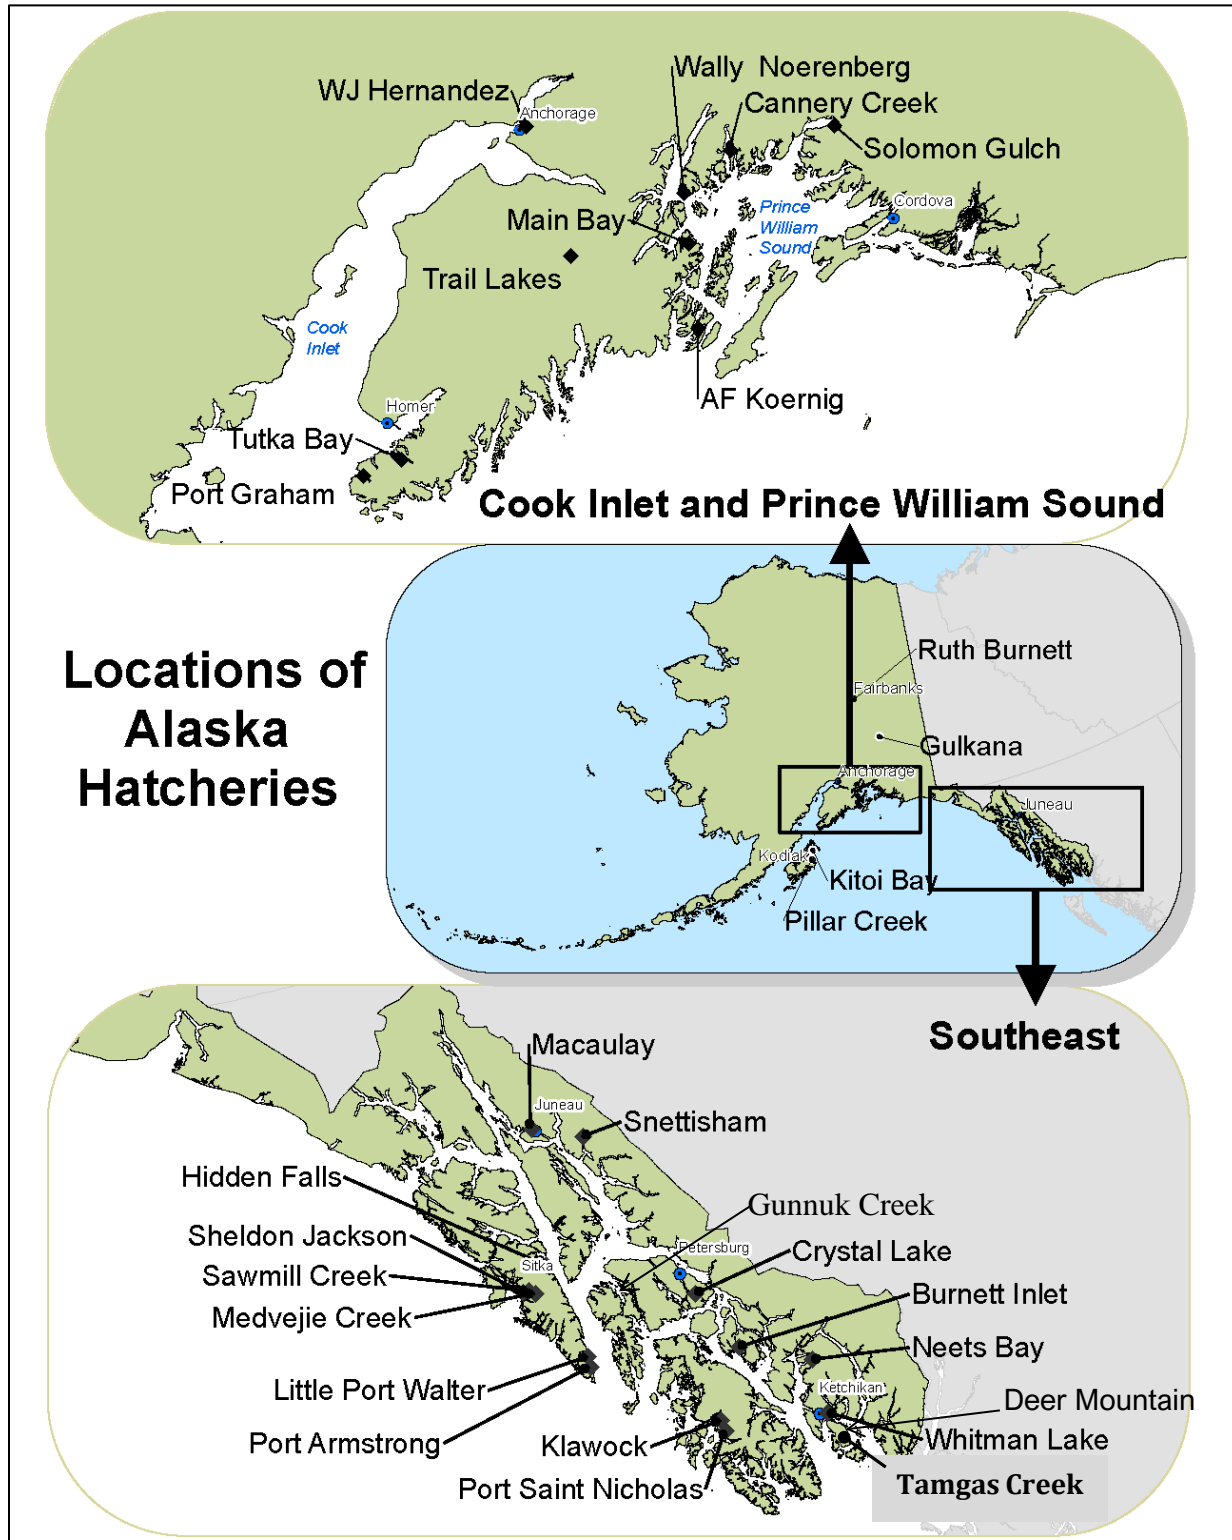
WJ Hernandez
Anchorage
Wally Noerenberg
Cannery Creek
Solomon Gulch
Main Bay
Prince William Sound
Cordova
Trail Lakes
Cook Inlet
Homer
Tutka Bay
Port Graham
AF Koernig
Cook Inlet and Prince William Sound

Locations of Alaska Hatcheries

Ruth Burnett
Fairbanks
Gulkana
Anchorage
Juneau
Kodiak
Kitoi Bay
Pillar Creek

Southeast
Macaulay
Juneau
Snettisham
Hidden Falls
Sheldon Jackson
Sawmill Creek
Medvejie Creek
Sitka
Gunnuk Creek
Petersburg
Crystal Lake
Burnett Inlet
Neets Bay
Ketchikan
Deer Mountain
Whitman Lake
Little Port Walter
Port Armstrong
Klawock
Port Saint Nicholas
Tamgas Creek